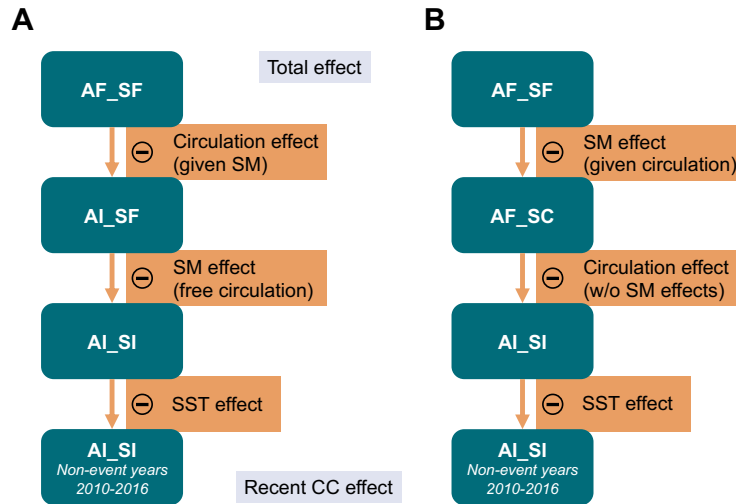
A

Total effect

AF_SF

⊖ Circulation effect (given SM)

AI_SF

⊖ SM effect (free circulation)

AI_SI

⊖ SST effect

AI_SI
Non-event years
2010-2016

Recent CC effect

B

AF_SF

⊖ SM effect (given circulation)

AF_SC

⊖ Circulation effect (w/o SM effects)

AI_SI

⊖ SST effect

AI_SI
Non-event years
2010-2016